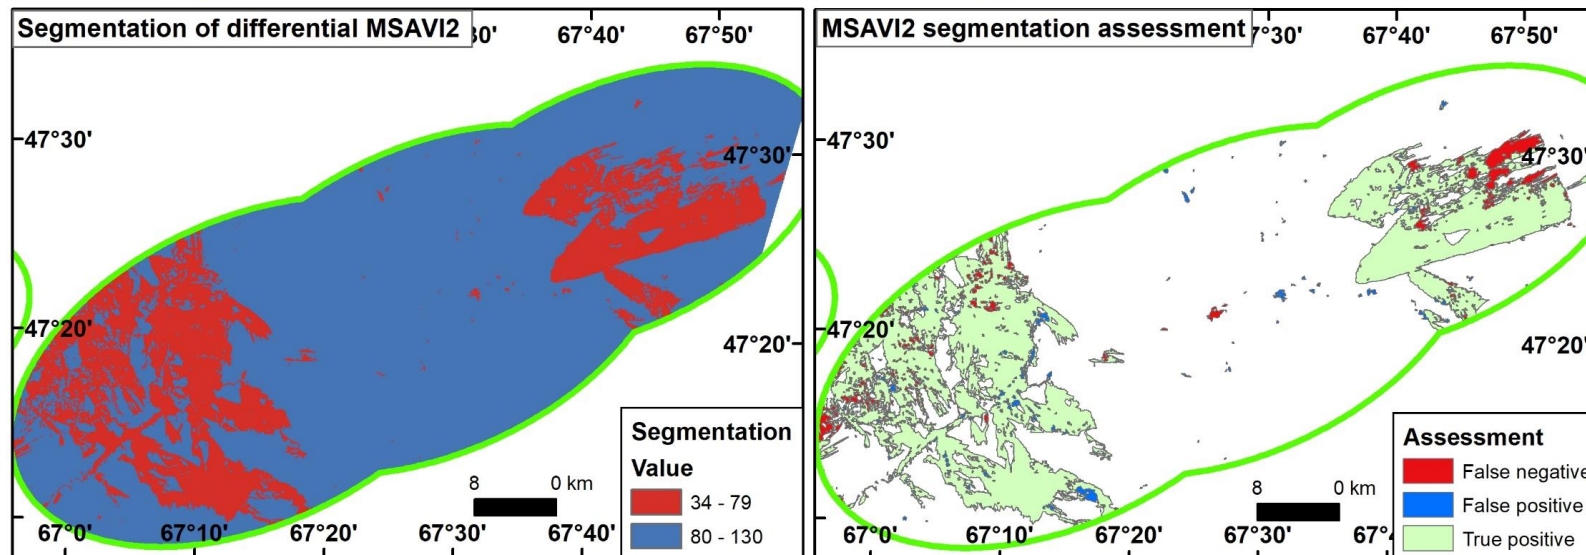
Segmentation of differential MSAVI2
0'
67°40'
67°50'
47°30'
47°30'
47°20'
47°20'
Segmentation
Value
34 - 79
80 - 130
8
0 km
67°0'
67°10'
67°20'
67°30'
67°40'

MSAVI2 segmentation assessment
°30'
67°40'
67°50'
47°30'
47°30'
47°20'
47°20'
Assessment
False negative
False positive
True positive
8
0 km
67°0'
67°10'
67°20'
67°30'
67°